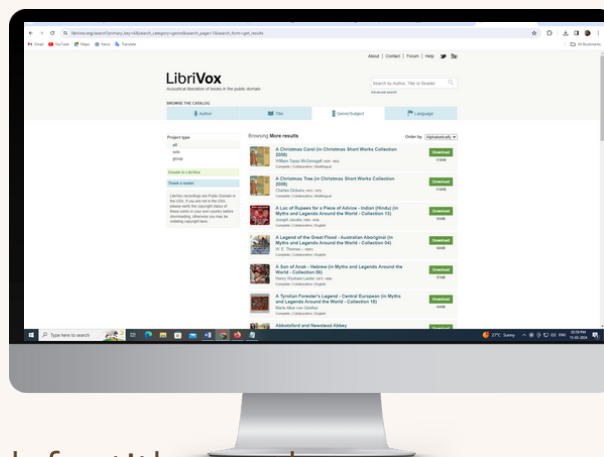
librivox.org/search?primary_key=0&search_category=genre&search_page=1&search_form=get_results

Gmail YouTube Maps News Translate

All Bookmarks

About | Contact | Forum | Help

LibriVox

Acoustical liberation of books in the public domain

Search by Author, Title or Reader

Advanced search

BROWSE THE CATALOG

Author

Title

Genre/Subject

Language

Project type

all

solo

group

Donate to LibriVox

Find a reader

Browsing More results

Order by Alphabetically

A Christmas Carol (in Christmas Short Works Collection 2008)

William Topaz McGonagall

Complete | Collaborative | Multilingual

Download

A Christmas Tree (in Christmas Short Works Collection 2008)

Charles Dickens

Complete | Collaborative | Multilingual

Download

A Lac of Rupees for a Piece of Advice - Indian (Hindu) (in Myths and Legends Around the World - Collection 13)

Joseph Jacobs

Complete | Collaborative | English

Download

A Legend of the Great Flood - Australian Aboriginal (in Myths and Legends Around the World - Collection 04)

W. E. Thomas

Complete | Collaborative | English

Download

A Son of Arak - Hebrew (in Myths and Legends Around the World - Collection 06)

Henry Wysham Lanier

Complete | Collaborative | English

Download

A Tyrolian Forester's Legend - Central European (in Myths and Legends Around the World - Collection 18)

Download

Abbotsford and Newstead Abbey

Type here to search

27°C Sunny